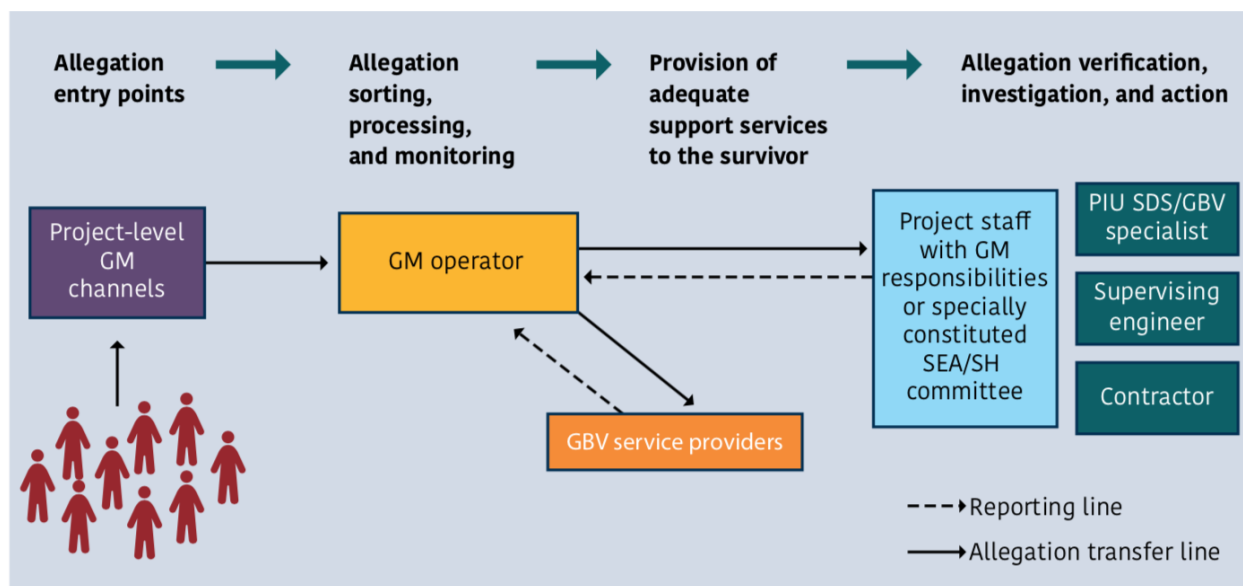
Allegation entry points

Allegation sorting, processing, and monitoring

Provision of adequate support services to the survivor

Allegation verification, investigation, and action

Project-level GM channels

GM operator

Project staff with GM responsibilities or specially constituted SEA/SH committee

PIU SDS/GBV specialist

Supervising engineer

Contractor

GBV service providers

Reporting line

Allegation transfer line